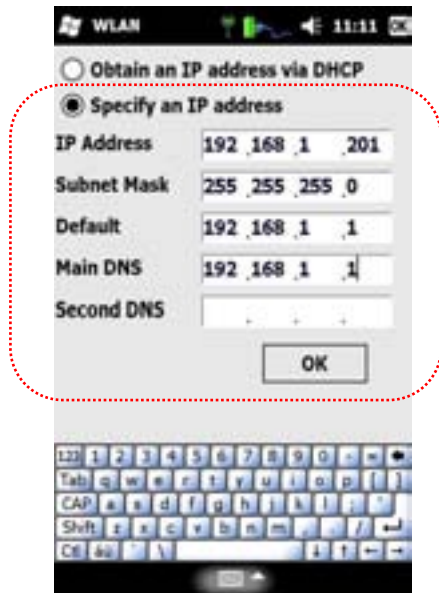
WLAN 11:11 OK

Obtain an IP address via DHCP

Specify an IP address

IP Address 192 . 168 . 1 . 201

Subnet Mask 255 . 255 . 255 . 0

Default 192 . 168 . 1 . 1

Main DNS 192 . 168 . 1 . 1

Second DNS . . .

OK

123 1 2 3 4 5 6 7 8 9 0 - =
Tab q w e r t y u i o p [ ]
CAP a s d f g h j k l ; '
Shift z x c v b n m , . /
Ctl áü ` \